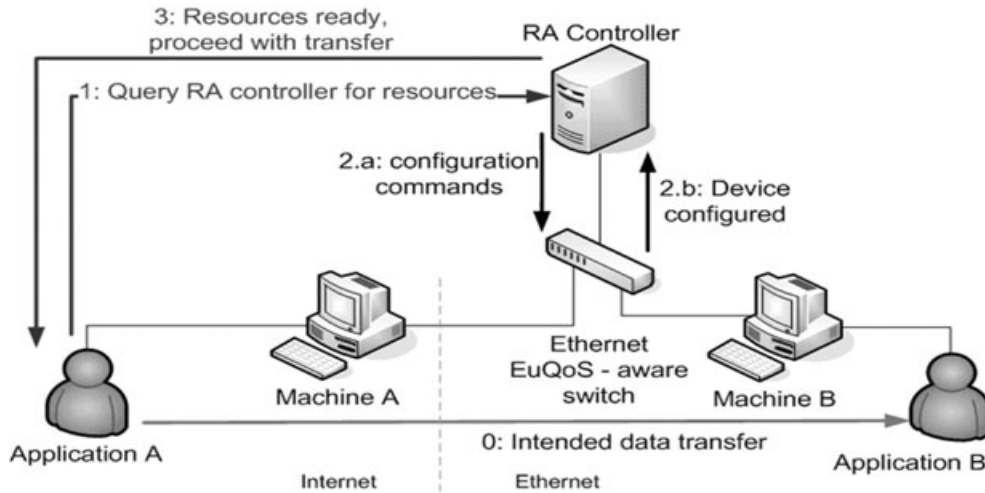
3: Resources ready, proceed with transfer

RA Controller

1: Query RA controller for resources

2.a: configuration commands

2.b: Device configured

Ethernet EuQoS - aware switch

Machine A

Machine B

Application A

0: Intended data transfer

Application B

Internet

Ethernet